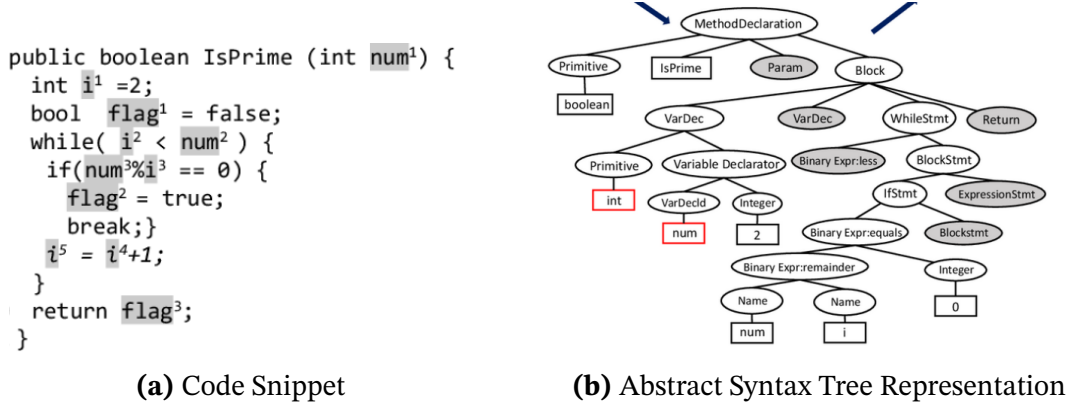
public boolean IsPrime (int num$^1$) {
int i$^1$ =2;
bool flag$^1$ = false;
while( i$^2$ < num$^2$ ) {
if(num$^3$%i$^3$ == 0) {
flag$^2$ = true;
break;}
i$^5$ = i$^4$+1;
}
return flag$^3$;
}

MethodDeclaration
Primitive
IsPrime
Param
Block
boolean
VarDec
VarDec
WhileStmt
Return
Primitive
Variable Declarator
Binary Expr:less
BlockStmt
int
VarDecId
Integer
IfStmt
ExpressionStmt
num
2
Binary Expr:equals
Blockstmt
Binary Expr:remainder
Integer
Name
Name
0
num
i

(a) Code Snippet

(b) Abstract Syntax Tree Representation